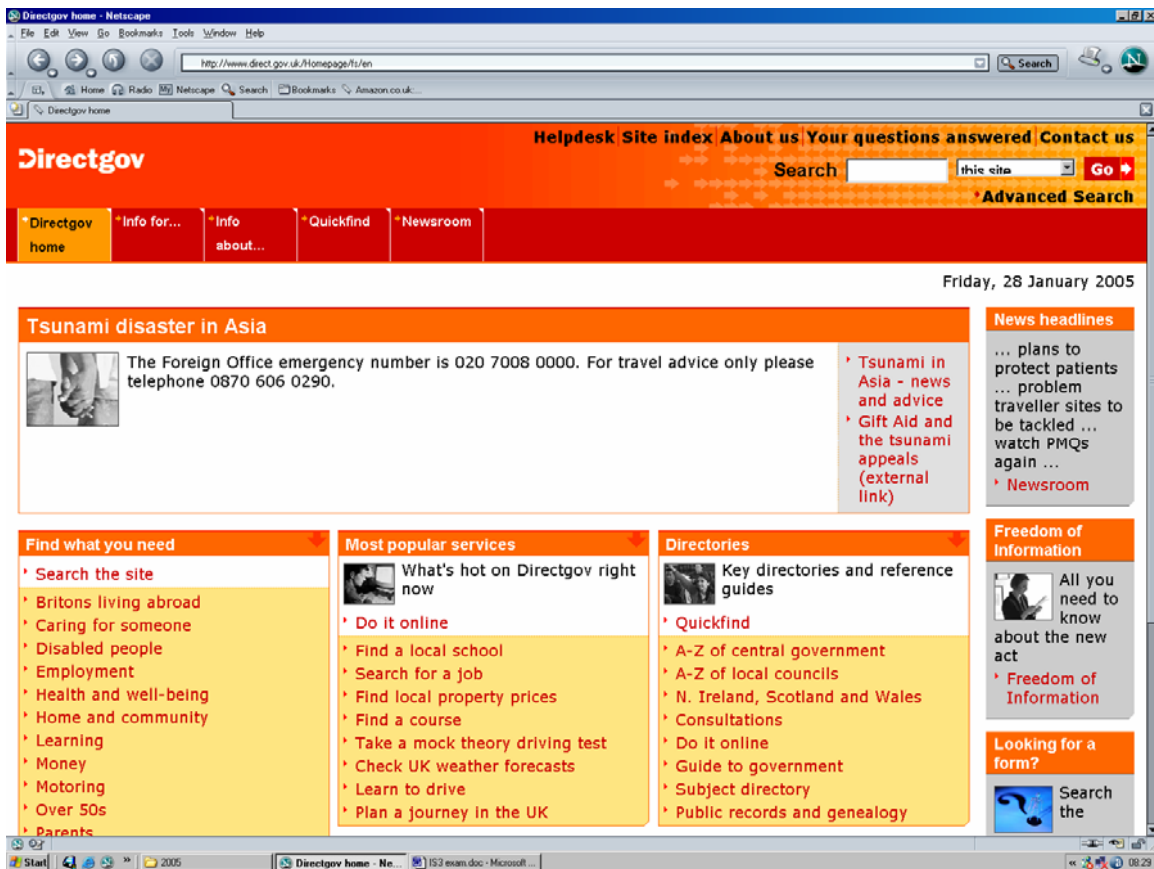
Directgov home - Netscape

File Edit View Go Bookmarks Tools Window Help

http://www.direct.gov.uk/Homepage/fs/en

Search

Home Radio Netscape Search Bookmarks Amazon.co.uk:...

Directgov home

Directgov

Helpdesk Site index About us Your questions answered Contact us

Search this site Go

Advanced Search

Directgov home | Info for... | Info about... | Quickfind | Newsroom

Friday, 28 January 2005

Tsunami disaster in Asia

The Foreign Office emergency number is 020 7008 0000. For travel advice only please telephone 0870 606 0290.

Tsunami in Asia - news and advice
Gift Aid and the tsunami appeals (external link)

News headlines

... plans to protect patients ... problem traveller sites to be tackled ... watch PMQs again ...
Newsroom

Find what you need

Search the site
Britons living abroad
Caring for someone
Disabled people
Employment
Health and well-being
Home and community
Learning
Money
Motoring
Over 50s
Parents

Most popular services

What's hot on Directgov right now
Do it online
Find a local school
Search for a job
Find local property prices
Find a course
Take a mock theory driving test
Check UK weather forecasts
Learn to drive
Plan a journey in the UK

Directories

Key directories and reference guides
Quickfind
A-Z of central government
A-Z of local councils
N. Ireland, Scotland and Wales
Consultations
Do it online
Guide to government
Subject directory
Public records and genealogy

Freedom of Information

All you need to know about the new act
Freedom of Information

Looking for a form?

Search the

Start 2005 Directgov home - Ne... IS3 exam.doc - Microsoft ... 08:29